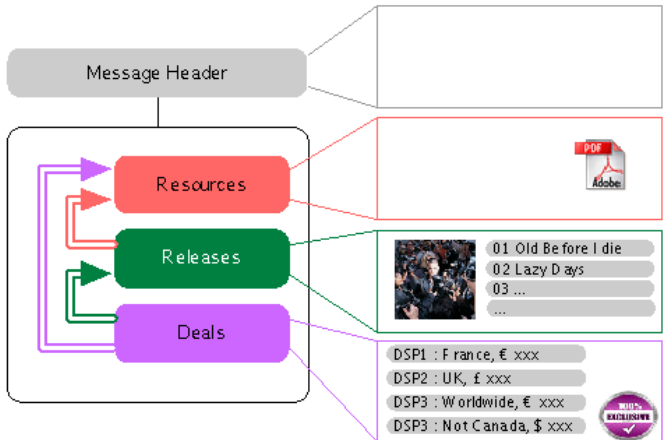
Message Header

Resources

Releases

Deals

PDF
Adobe

01 Old Before I die
02 Lazy Days
03 ...
...

DSP1 : France, € xxx
DSP2 : UK, £ xxx
DSP3 : Worldwide, € xxx
DSP3 : Not Canada, $ xxx

100%
EXCLUSIVE